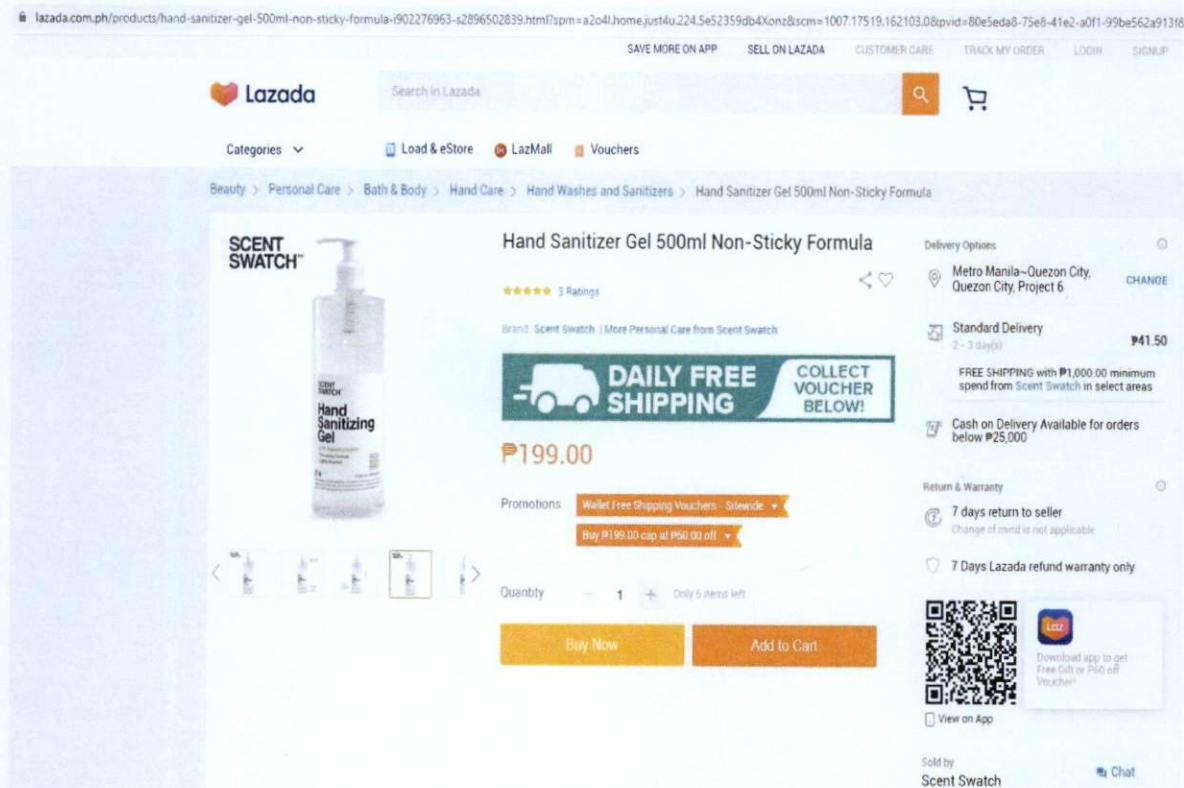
lazada.com.ph/products/hand-sanitizer-gel-500ml-non-sticky-formula-i902276963-s2896502839.html?spm=a2o4l.home.just4u.224.5e52359db4Xonz&scm=1007.17519.162103.0&pvid=80e5eda8-75e8-41e2-a0f1-99be562a913f

SAVE MORE ON APP SELL ON LAZADA CUSTOMER CARE TRACK MY ORDER LOGIN SIGNUP

Lazada

Search in Lazada

Categories

Load & eStore LazMall Vouchers

Beauty > Personal Care > Bath & Body > Hand Care > Hand Washes and Sanitizers > Hand Sanitizer Gel 500ml Non-Sticky Formula

SCENT SWATCH

SCENT SWATCH
Hand Sanitizing Gel

Hand Sanitizer Gel 500ml Non-Sticky Formula

3 Ratings

Brand: Scent Swatch | More Personal Care from Scent Swatch

DAILY FREE SHIPPING COLLECT VOUCHER BELOW!

₱199.00

Promotions Wallet Free Shipping Vouchers - Sitewide
Buy ₱199.00 cap at ₱50.00 off

Quantity − 1 + Only 5 items left

Buy Now Add to Cart

Delivery Options

Metro Manila~Quezon City, Quezon City, Project 6 CHANGE

Standard Delivery
2 - 3 day(s) ₱41.50

FREE SHIPPING with ₱1,000.00 minimum spend from Scent Swatch in select areas

Cash on Delivery Available for orders below ₱25,000

Return & Warranty

7 days return to seller
Change of mind is not applicable

7 Days Lazada refund warranty only

Laz

Download app to get Free Gift or ₱50 off Voucher!

View on App

Sold by
Scent Swatch

Chat